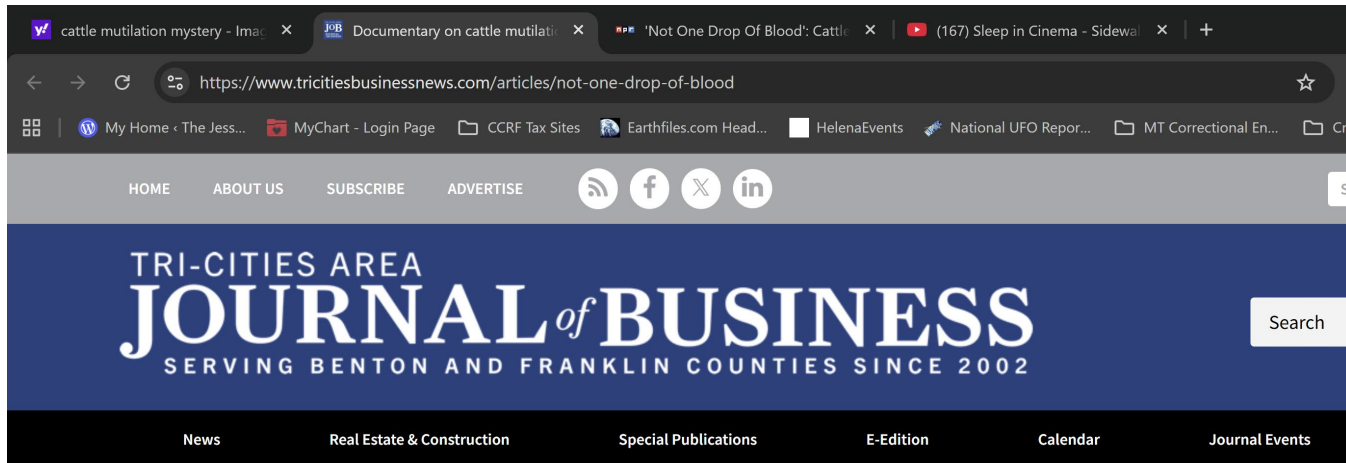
cattle mutilation mystery - Imag ✕
JOB Documentary on cattle mutilati ✕
NPR 'Not One Drop Of Blood': Cattle ✕
(167) Sleep in Cinema - Sidewal ✕
+

https://www.tricitiesbusinessnews.com/articles/not-one-drop-of-blood

My Home ‹ The Jess... MyChart - Login Page CCRF Tax Sites Earthfiles.com Head... HelenaEvents National UFO Repor... MT Correctional En... Cr

HOME ABOUT US SUBSCRIBE ADVERTISE

TRI-CITIES AREA
JOURNAL of BUSINESS
SERVING BENTON AND FRANKLIN COUNTIES SINCE 2002

Search

News Real Estate & Construction Special Publications E-Edition Calendar Journal Events